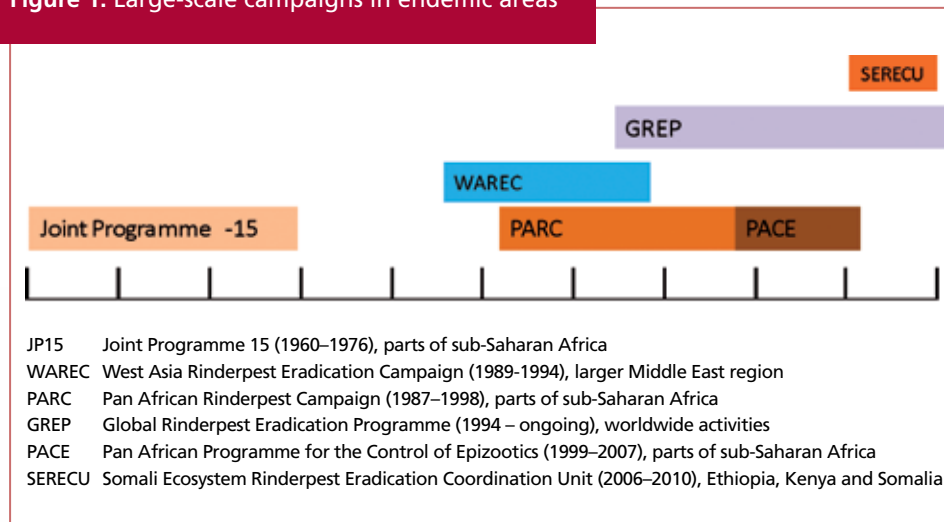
Figure 1. Large-scale campaigns in endemic areas

SERECU

GREP

WAREC

Joint Programme -15

PARC

PACE

JP15 Joint Programme 15 (1960–1976), parts of sub-Saharan Africa
WAREC West Asia Rinderpest Eradication Campaign (1989-1994), larger Middle East region
PARC Pan African Rinderpest Campaign (1987–1998), parts of sub-Saharan Africa
GREP Global Rinderpest Eradication Programme (1994 – ongoing), worldwide activities
PACE Pan African Programme for the Control of Epizootics (1999–2007), parts of sub-Saharan Africa
SERECU Somali Ecosystem Rinderpest Eradication Coordination Unit (2006–2010), Ethiopia, Kenya and Somalia